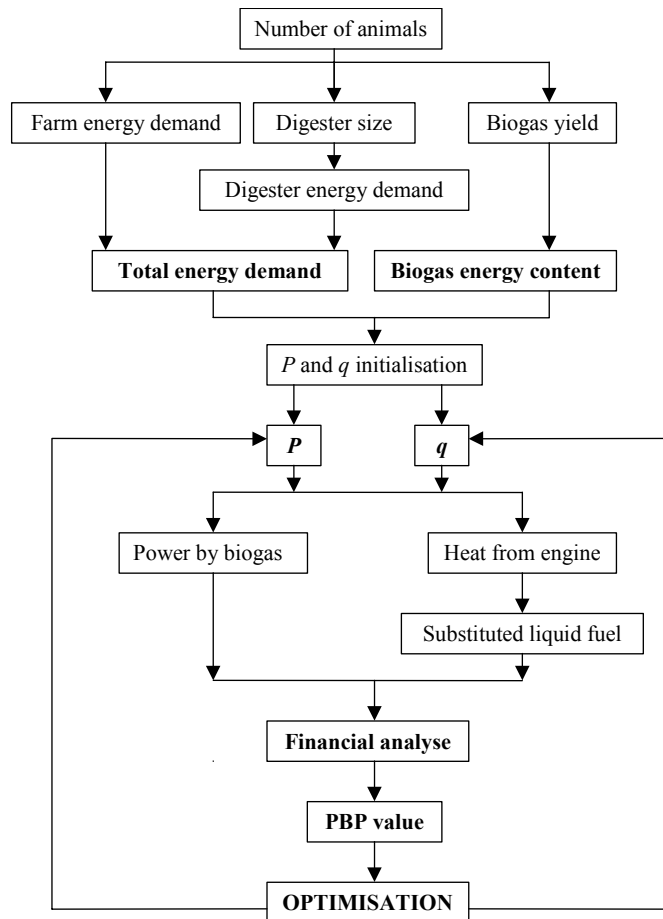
Number of animals

Farm energy demand

Digester size

Biogas yield

Digester energy demand

Total energy demand

Biogas energy content

$P$ and $q$ initialisation

$P$

$q$

Power by biogas

Heat from engine

Substituted liquid fuel

Financial analyse

PBP value

OPTIMISATION